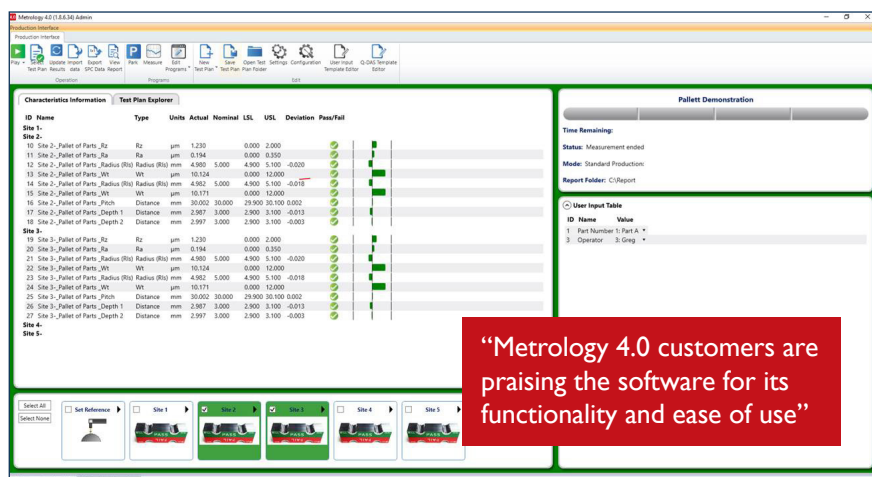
Metrology 4.0 (1.0.6.34) Admin

Production Interface

Play Select Test Plan Update Results Import data Export SPC Data View Report
Operation

Park Measure Edit Programs
Programs

New Test Plan Save Test Plan Open Test Plan Folder Settings Configuration User Input Template Editor Q-DAS Template Editor
Edit

Characteristics Information | Test Plan Explorer

| ID | Name | Type | Units | Actual | Nominal | LSL | USL | Deviation | Pass/Fail |
|---|---|---|---|---|---|---|---|---|---|
| Site 1- | | | | | | | | | |
| Site 2- | | | | | | | | | |
| 10 | Site 2-_Pallet of Parts _Rz | Rz | µm | 1.230 | | 0.000 | 2.000 | | |
| 11 | Site 2-_Pallet of Parts _Ra | Ra | µm | 0.194 | | 0.000 | 0.350 | | |
| 12 | Site 2-_Pallet of Parts _Radius (RIs) | Radius (RIs) | mm | 4.980 | 5.000 | 4.900 | 5.100 | -0.020 | |
| 13 | Site 2-_Pallet of Parts _Wt | Wt | µm | 10.124 | | 0.000 | 12.000 | | |
| 14 | Site 2-_Pallet of Parts _Radius (RIs) | Radius (RIs) | mm | 4.982 | 5.000 | 4.900 | 5.100 | -0.018 | |
| 15 | Site 2-_Pallet of Parts _Wt | Wt | µm | 10.171 | | 0.000 | 12.000 | | |
| 16 | Site 2-_Pallet of Parts _Pitch | Distance | mm | 30.002 | 30.000 | 29.900 | 30.100 | 0.002 | |
| 17 | Site 2-_Pallet of Parts _Depth 1 | Distance | mm | 2.987 | 3.000 | 2.900 | 3.100 | -0.013 | |
| 18 | Site 2-_Pallet of Parts _Depth 2 | Distance | mm | 2.997 | 3.000 | 2.900 | 3.100 | -0.003 | |
| Site 3- | | | | | | | | | |
| 19 | Site 3-_Pallet of Parts _Rz | Rz | µm | 1.230 | | 0.000 | 2.000 | | |
| 20 | Site 3-_Pallet of Parts _Ra | Ra | µm | 0.194 | | 0.000 | 0.350 | | |
| 21 | Site 3-_Pallet of Parts _Radius (RIs) | Radius (RIs) | mm | 4.980 | 5.000 | 4.900 | 5.100 | -0.020 | |
| 22 | Site 3-_Pallet of Parts _Wt | Wt | µm | 10.124 | | 0.000 | 12.000 | | |
| 23 | Site 3-_Pallet of Parts _Radius (RIs) | Radius (RIs) | mm | 4.982 | 5.000 | 4.900 | 5.100 | -0.018 | |
| 24 | Site 3-_Pallet of Parts _Wt | Wt | µm | 10.171 | | 0.000 | 12.000 | | |
| 25 | Site 3-_Pallet of Parts _Pitch | Distance | mm | 30.002 | 30.000 | 29.900 | 30.100 | 0.002 | |
| 26 | Site 3-_Pallet of Parts _Depth 1 | Distance | mm | 2.987 | 3.000 | 2.900 | 3.100 | -0.013 | |
| 27 | Site 3-_Pallet of Parts _Depth 2 | Distance | mm | 2.997 | 3.000 | 2.900 | 3.100 | -0.003 | |
| Site 4- | | | | | | | | | |
| Site 5- | | | | | | | | | |

Pallett Demonstration

Time Remaining:
Status: Measurement ended
Mode: Standard Production
Report Folder: C:\Report

User Input Table

| ID | Name | Value |
|---|---|---|
| 1 | Part Number | 1: Part A |
| 3 | Operator | 3: Greg |

Select All
Select None
Set Reference
Site 1
Site 2
Site 3
Site 4
Site 5

“Metrology 4.0 customers are praising the software for its functionality and ease of use”